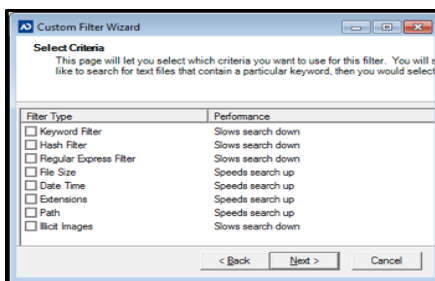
Custom Filter Wizard

Select Criteria

This page will let you select which criteria you want to use for this filter. You will s like to search for text files that contain a particular keyword, then you would select

| Filter Type | Performance |
|---|---|
| Keyword Filter | Slows search down |
| Hash Filter | Slows search down |
| Regular Express Filter | Slows search down |
| File Size | Speeds search up |
| Date Time | Speeds search up |
| Extensions | Speeds search up |
| Path | Speeds search up |
| Illicit Images | Slows search down |

< Back | Next > | Cancel